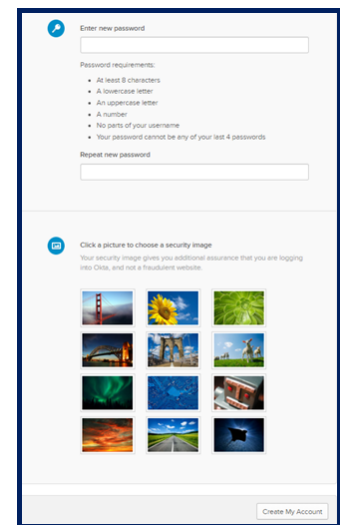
Enter new password

Password requirements:

- At least 8 characters
- A lowercase letter
- An uppercase letter
- A number
- No parts of your username
- Your password cannot be any of your last 4 passwords

Repeat new password

Click a picture to choose a security image

Your security image gives you additional assurance that you are logging into Okta, and not a fraudulent website.

Create My Account